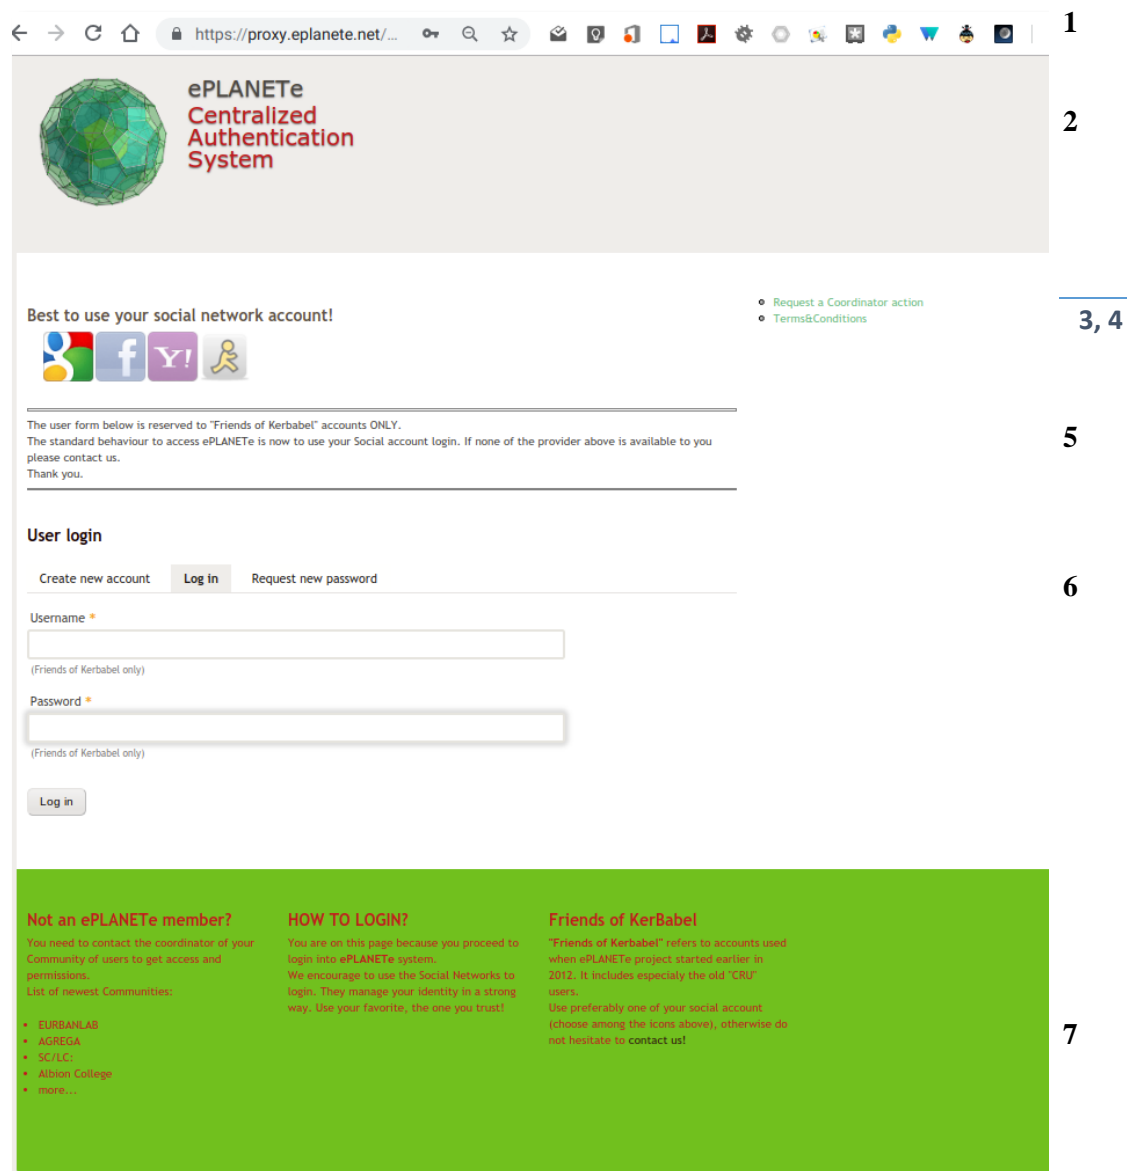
https://proxy.eplanete.net/...

1

ePLANETe
Centralized
Authentication
System

2

Best to use your social network account!

Request a Coordinator action
Terms&Conditions

3, 4

The user form below is reserved to "Friends of Kerbabel" accounts ONLY.
The standard behaviour to access ePLANETe is now to use your Social account login. If none of the provider above is available to you please contact us.
Thank you.

5

User login

Create new account | Log in | Request new password

6

Username *

(Friends of Kerbabel only)

Password *

(Friends of Kerbabel only)

Log in

Not an ePLANETe member?
You need to contact the coordinator of your Community of users to get access and permissions.
List of newest Communities:

- EURBANLAB
- AGREGA
- SC/LC:
- Albion College
- more...

HOW TO LOGIN?
You are on this page because you proceed to login into ePLANETe system.
We encourage to use the Social Networks to login. They manage your identity in a strong way. Use your favorite, the one you trust!

Friends of KerBabel
"Friends of Kerbabel" refers to accounts used when ePLANETe project started earlier in 2012. It includes especialy the old "CRU" users.
Use preferably one of your social account (choose among the icons above), otherwise do not hesitate to contact us!

7